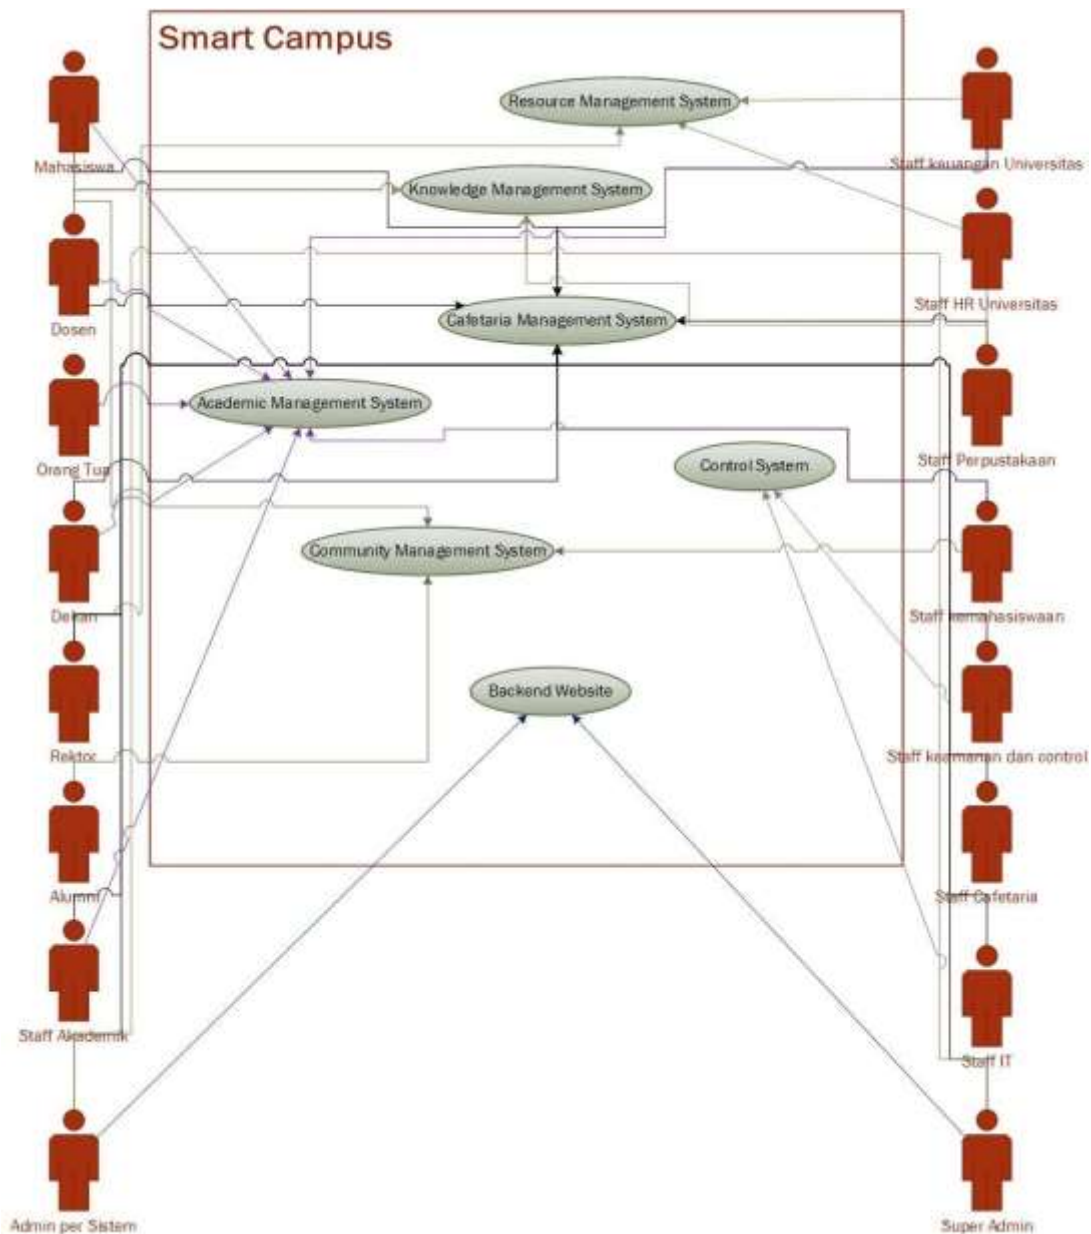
Smart Campus

Resource Management System

Knowledge Management System

Cafetaria Management System

Academic Management System

Control System

Community Management System

Backend Website

Mahasiswa

Dosen

Orang Tua

Dekan

Rektor

Alumni

Staff Akademik

Admin per Sistem

Staff keuangan Universitas

Staff HR Universitas

Staff Perpustakaan

Staff kemahasiswaan

Staff keamanan dan control

Staff Cafetaria

Staff IT

Super Admin